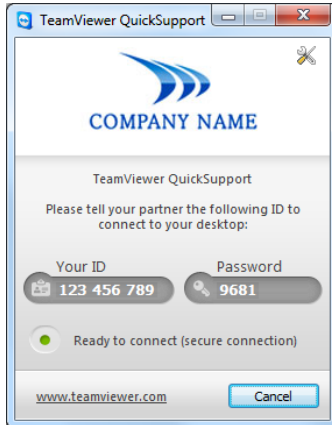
TeamViewer QuickSupport

COMPANY NAME

TeamViewer QuickSupport

Please tell your partner the following ID to connect to your desktop:

Your ID
123 456 789

Password
9681

Ready to connect (secure connection)

www.teamviewer.com

Cancel